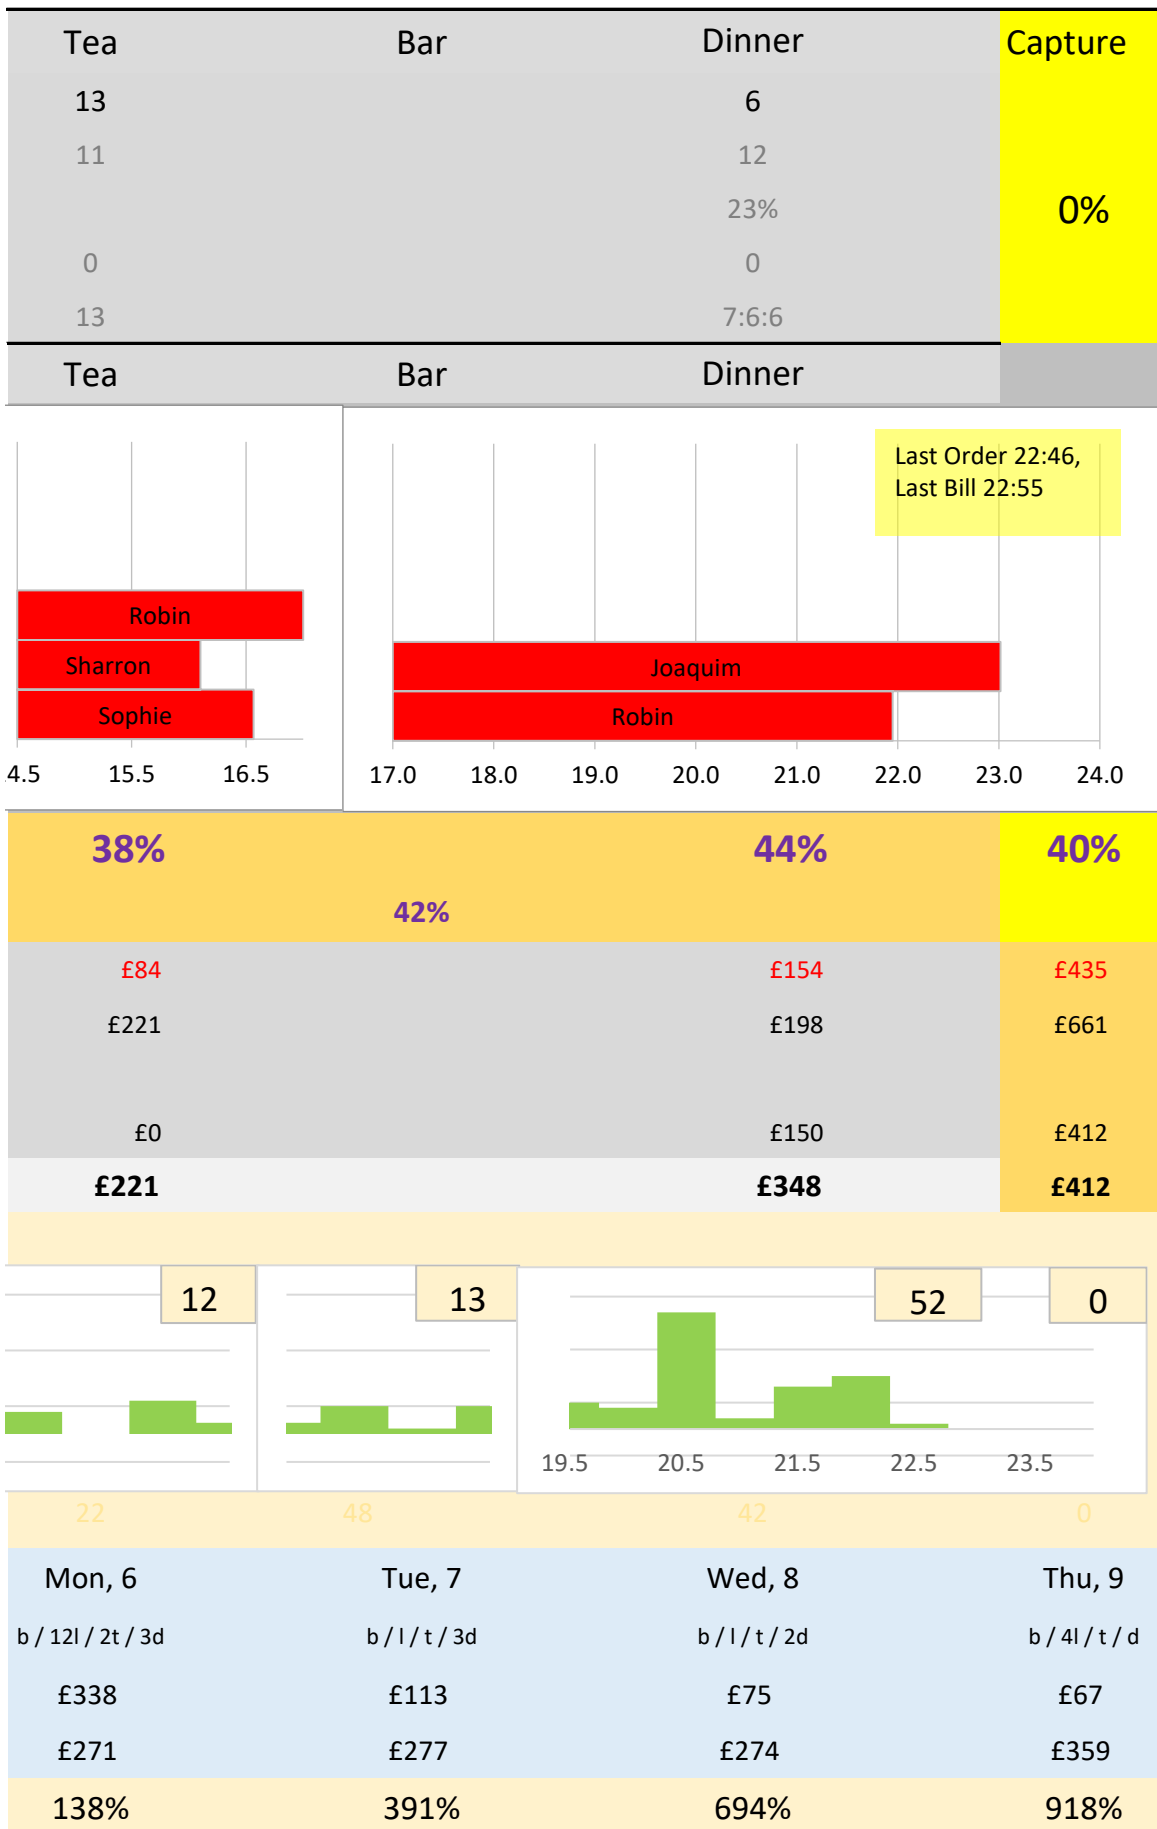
| Tea | Bar | Dinner | Capture |
|---|---|---|---|
| 13 | | 6 | |
| 11 | | 12 | |
| | | 23% | 0% |
| 0 | | 0 | |
| 13 | | 7:6:6 | |

| Tea | Bar | Dinner |
|---|---|---|

Robin
Sharron
Sophie
4.5 15.5 16.5

Last Order 22:46, Last Bill 22:55

Joaquim
Robin
17.0 18.0 19.0 20.0 21.0 22.0 23.0 24.0

| 38% | 42% | 44% | 40% |
|---|---|---|---|
| £84 | | £154 | £435 |
| £221 | | £198 | £661 |
| £0 | | £150 | £412 |
| £221 | | £348 | £412 |

12
13
52
0
19.5 20.5 21.5 22.5 23.5
22 48 42 0

| Mon, 6 | Tue, 7 | Wed, 8 | Thu, 9 |
|---|---|---|---|
| b / 12l / 2t / 3d | b / l / t / 3d | b / l / t / 2d | b / 4l / t / d |
| £338 | £113 | £75 | £67 |
| £271 | £277 | £274 | £359 |
| 138% | 391% | 694% | 918% |